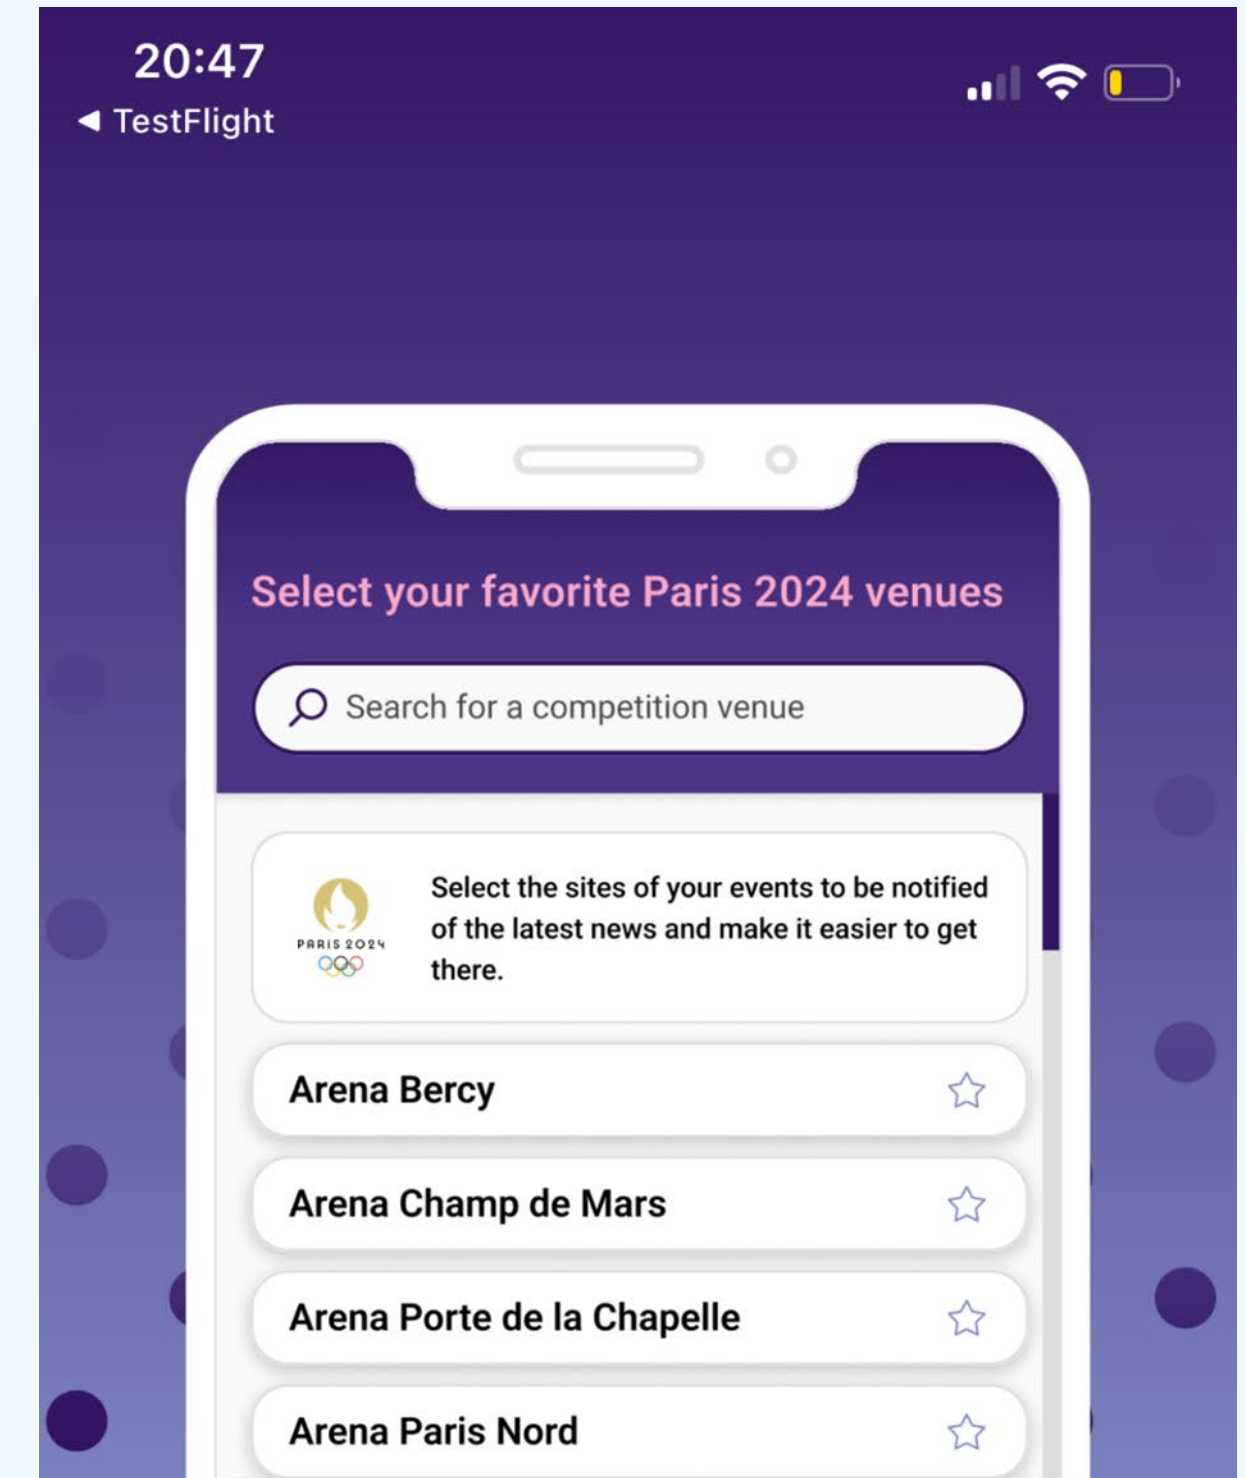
20:47
◀ TestFlight

Select your favorite Paris 2024 venues

Search for a competition venue

PARIS 2024

Select the sites of your events to be notified of the latest news and make it easier to get there.

Arena Bercy

Arena Champ de Mars

Arena Porte de la Chapelle

Arena Paris Nord